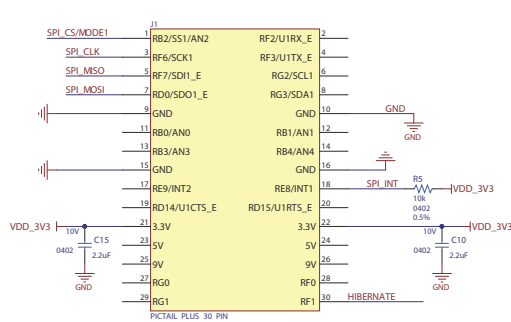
J1

SPI_CS/MODE1 1 RB2/SS1/AN2 RF2/U1RX_E 2
SPI_CLK 3 RF6/SCK1 RF3/U1TX_E 4
SPI_MISO 5 RF7/SDI1_E RG2/SCL1 6
SPI_MOSI 7 RD0/SDO1_E RG3/SDA1 8
9 GND GND 10 GND
11 RB0/AN0 RB1/AN1 12
13 RB3/AN3 RB4/AN4 14
15 GND GND 16
17 RE9/INT2 RE8/INT1 18 SPI_INT
19 RD14/U1CTS_E RD15/U1RTS_E 20
VDD_3V3 21 3.3V 3.3V 22 VDD_3V3
23 5V 5V 24
25 9V 9V 26
27 RG0 RF0 28
29 RG1 RF1 30 HIBERNATE

PICTAIL PLUS 30 PIN

GND

R5
10k
0402
0.5%
VDD_3V3

10V
C15
0402
2.2uF
GND

10V
C10
0402
2.2uF
GND